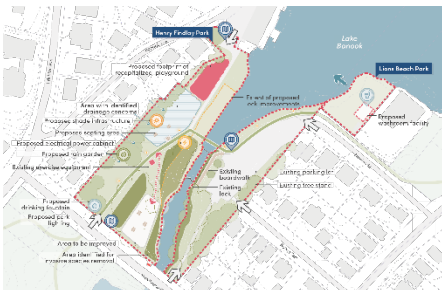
Henry Findlay Park

Lake Banook

Lions Beach Park

Proposed footprint of recapitalized playground

Extent of proposed path improvements

Proposed washroom facility

Area with identified drainage concerns

Proposed shade infrastructure

Proposed seating area

Proposed electrical power cabinet

Proposed rain garden

Existing exercise equipment

Existing boardwalk

Existing bins

Existing parking lot

Existing tree stand

Proposed drinking fountain

Proposed path lighting

Area to be improved

Area identified for invasive species removal